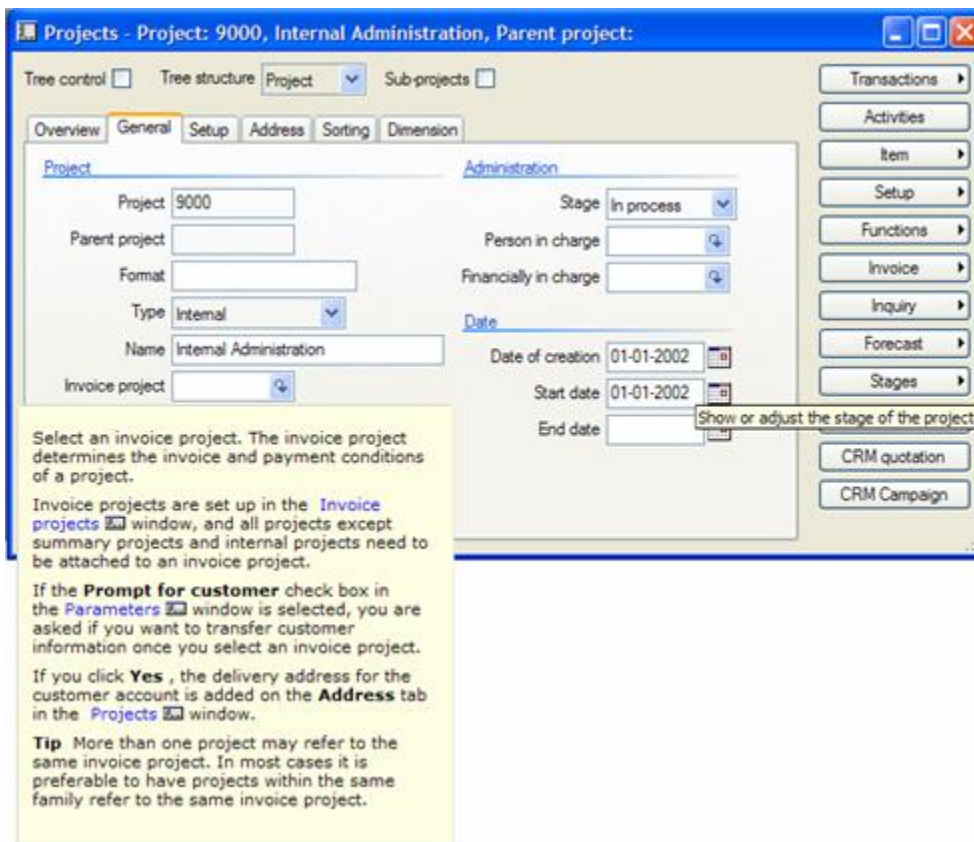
Projects - Project: 9000, Internal Administration, Parent project:

Tree control Tree structure Project Sub-projects

Overview General Setup Address Sorting Dimension

Project

Project 9000

Parent project

Format

Type Internal

Name Internal Administration

Invoice project

Administration

Stage In process

Person in charge

Financially in charge

Date

Date of creation 01-01-2002

Start date 01-01-2002

End date

Show or adjust the stage of the project

Transactions

Activities

Item

Setup

Functions

Invoice

Inquiry

Forecast

Stages

CRM quotation

CRM Campaign

Select an invoice project. The invoice project determines the invoice and payment conditions of a project.

Invoice projects are set up in the Invoice projects window, and all projects except summary projects and internal projects need to be attached to an invoice project.

If the **Prompt for customer** check box in the Parameters window is selected, you are asked if you want to transfer customer information once you select an invoice project.

If you click **Yes** , the delivery address for the customer account is added on the **Address** tab in the Projects window.

**Tip** More than one project may refer to the same invoice project. In most cases it is preferable to have projects within the same family refer to the same invoice project.